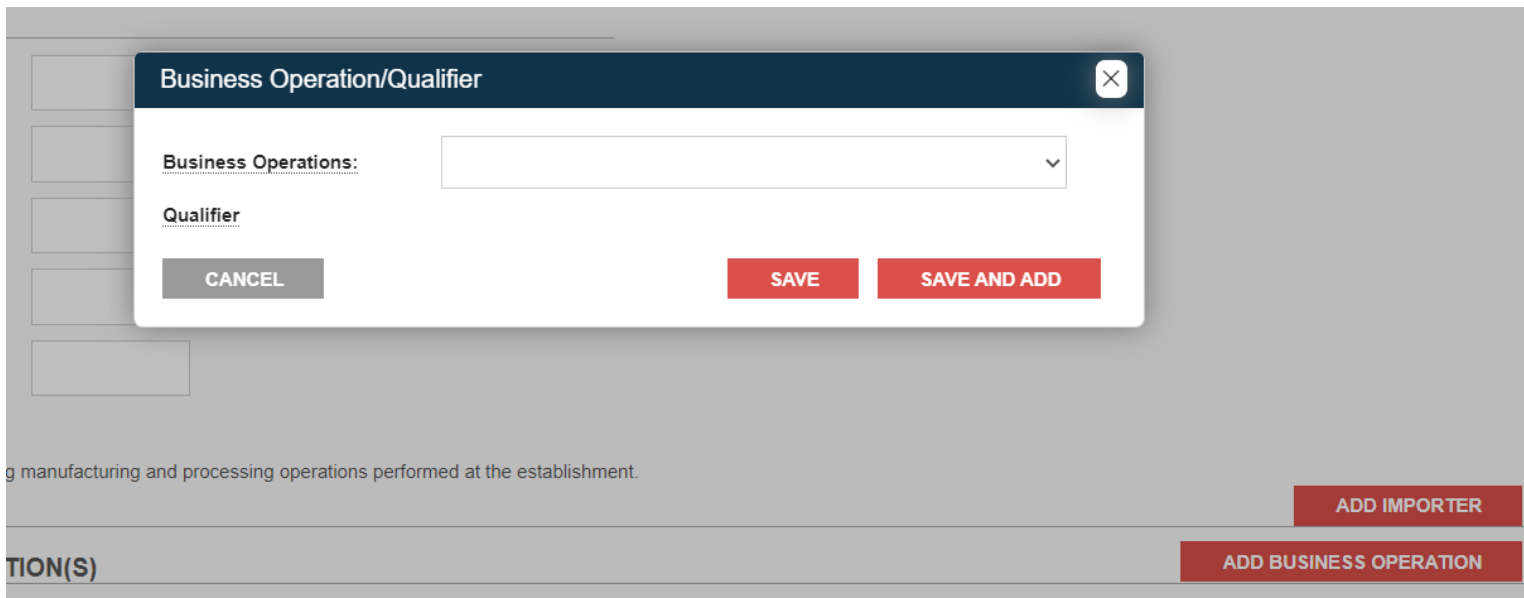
Business Operation/Qualifier

Business Operations:

Qualifier

CANCEL

SAVE

SAVE AND ADD

g manufacturing and processing operations performed at the establishment.

ADD IMPORTER

TION(S)

ADD BUSINESS OPERATION